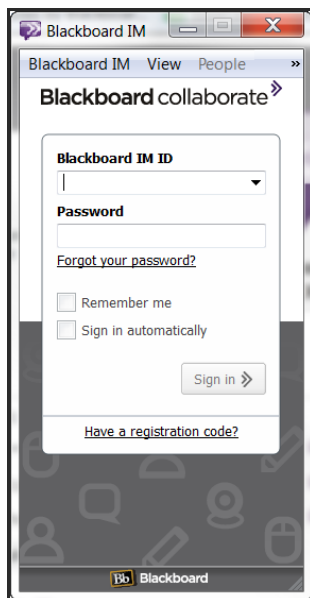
Blackboard IM

Blackboard IM View People »

Blackboard collaborate

Blackboard IM ID

Password

Forgot your password?

Remember me

Sign in automatically

Sign in

Have a registration code?

Bb Blackboard